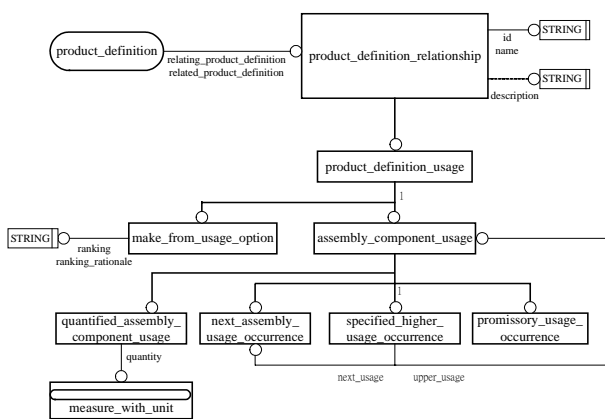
product_definition
relating_product_definition
related_product_definition
product_definition_relationship
id
name
STRING
STRING
description
product_definition_usage
1
STRING
ranking
ranking_rationale
make_from_usage_option
assembly_component_usage
1
quantified_assembly_component_usage
next_assembly_usage_occurrence
specified_higher_usage_occurrence
promissory_usage_occurrence
quantity
next_usage
upper_usage
measure_with_unit